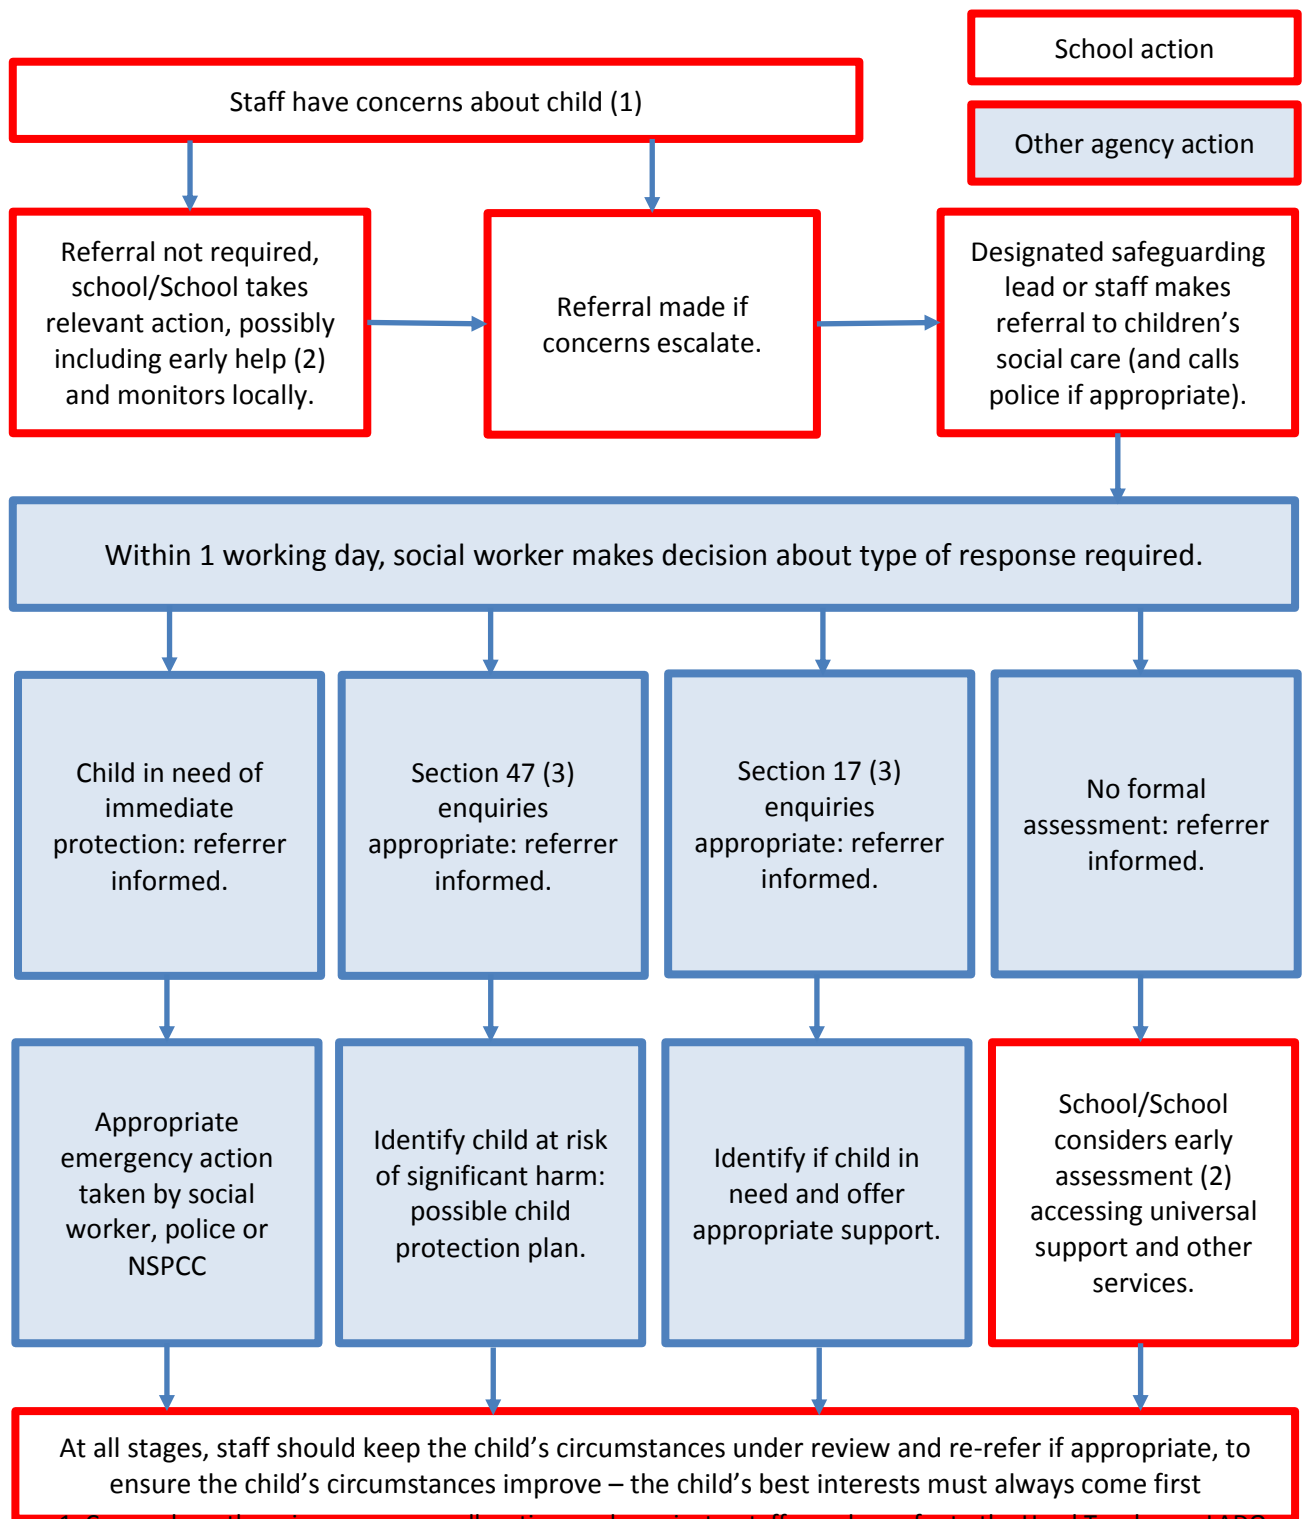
School action

Other agency action

Staff have concerns about child (1)

Referral not required, school/School takes relevant action, possibly including early help (2) and monitors locally.

Referral made if concerns escalate.

Designated safeguarding lead or staff makes referral to children's social care (and calls police if appropriate).

Within 1 working day, social worker makes decision about type of response required.

Child in need of immediate protection: referrer informed.

Section 47 (3) enquiries appropriate: referrer informed.

Section 17 (3) enquiries appropriate: referrer informed.

No formal assessment: referrer informed.

Appropriate emergency action taken by social worker, police or NSPCC

Identify child at risk of significant harm: possible child protection plan.

Identify if child in need and offer appropriate support.

School/School considers early assessment (2) accessing universal support and other services.

At all stages, staff should keep the child's circumstances under review and re-refer if appropriate, to ensure the child's circumstances improve – the child's best interests must always come first

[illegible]